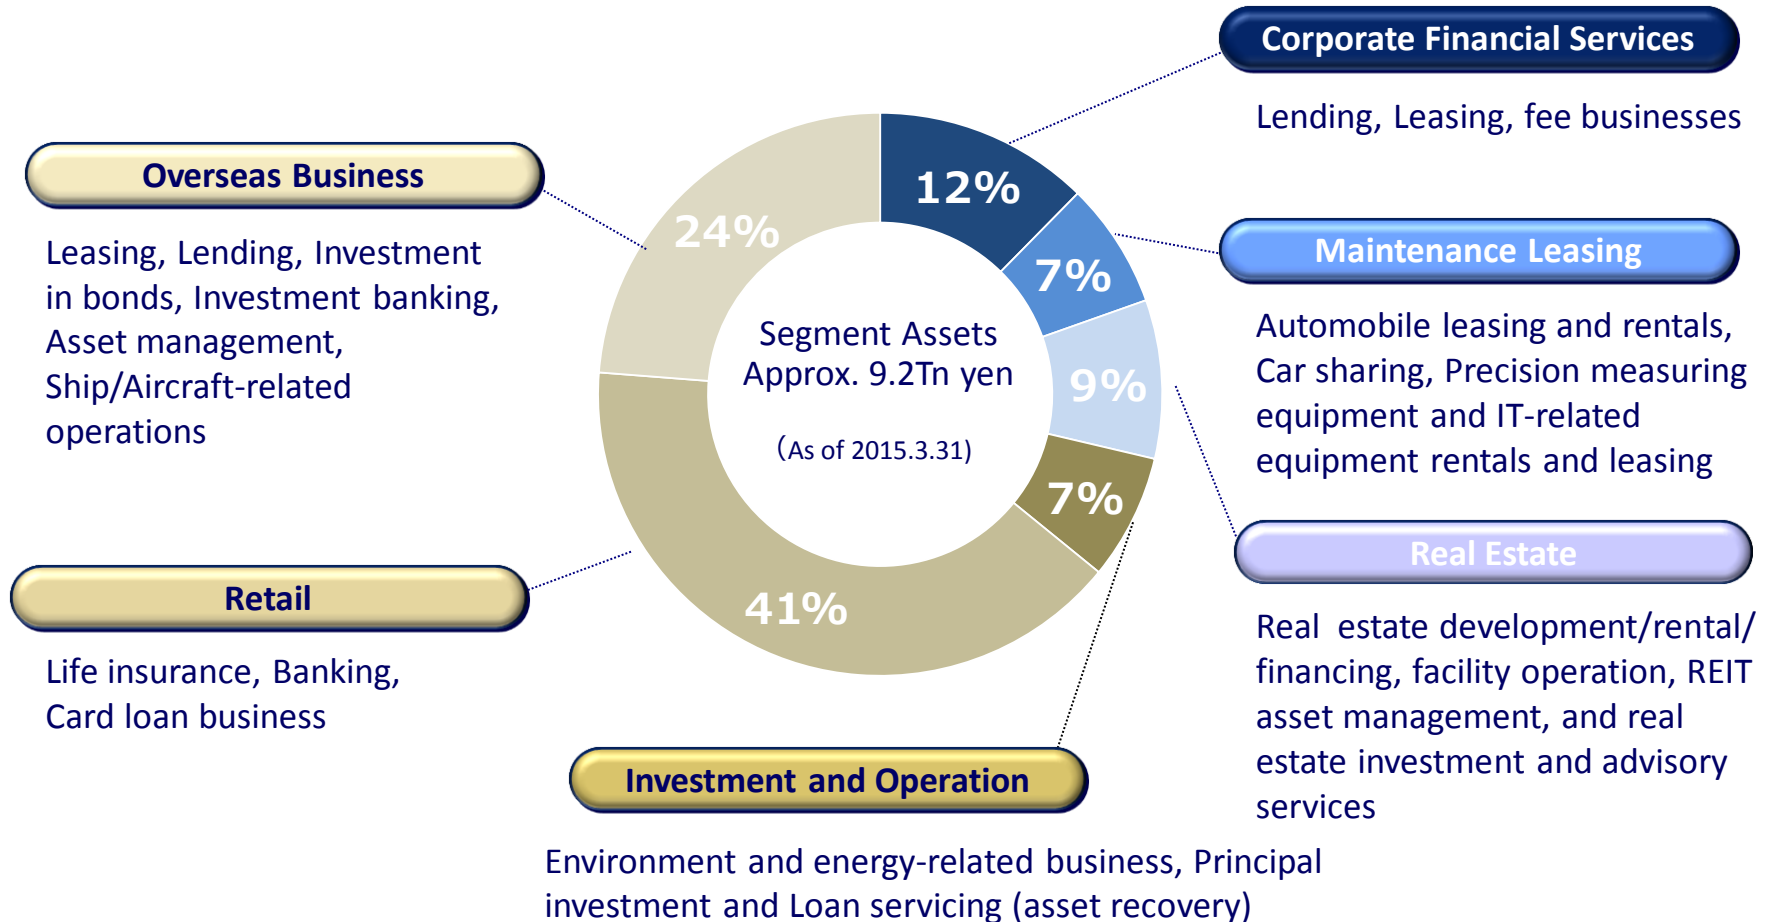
Corporate Financial Services

Lending, Leasing, fee businesses

Overseas Business

Leasing, Lending, Investment in bonds, Investment banking, Asset management, Ship/Aircraft-related operations

24%

12%

7%

9%

7%

41%

Segment Assets Approx. 9.2Tn yen

(As of 2015.3.31)

Maintenance Leasing

Automobile leasing and rentals, Car sharing, Precision measuring equipment and IT-related equipment rentals and leasing

Real Estate

Real estate development/rental/ financing, facility operation, REIT asset management, and real estate investment and advisory services

Retail

Life insurance, Banking, Card loan business

Investment and Operation

Environment and energy-related business, Principal investment and Loan servicing (asset recovery)